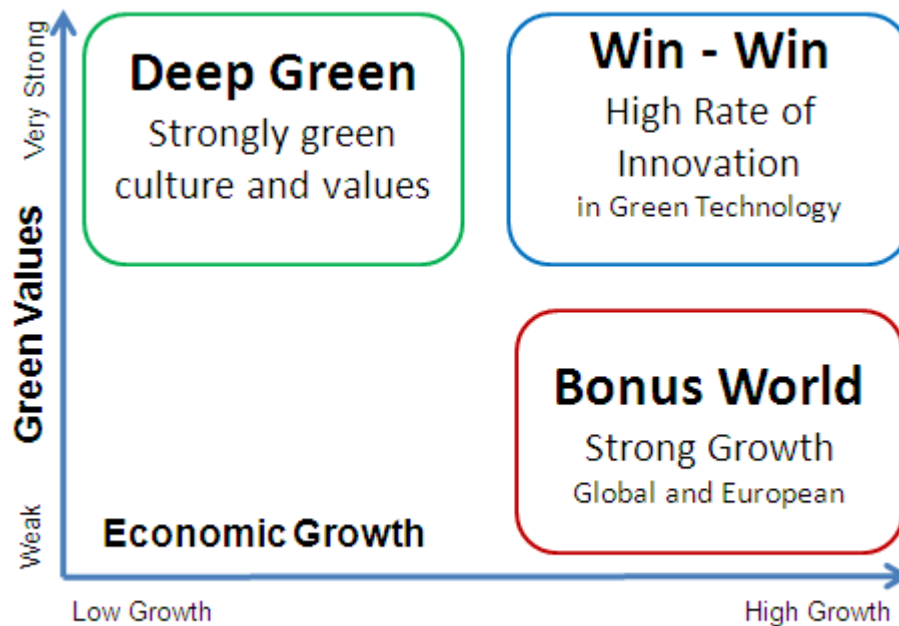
Very Strong

Green Values

Weak

Deep Green
Strongly green culture and values

Win - Win
High Rate of Innovation
in Green Technology

Bonus World
Strong Growth
Global and European

Economic Growth

Low Growth

High Growth